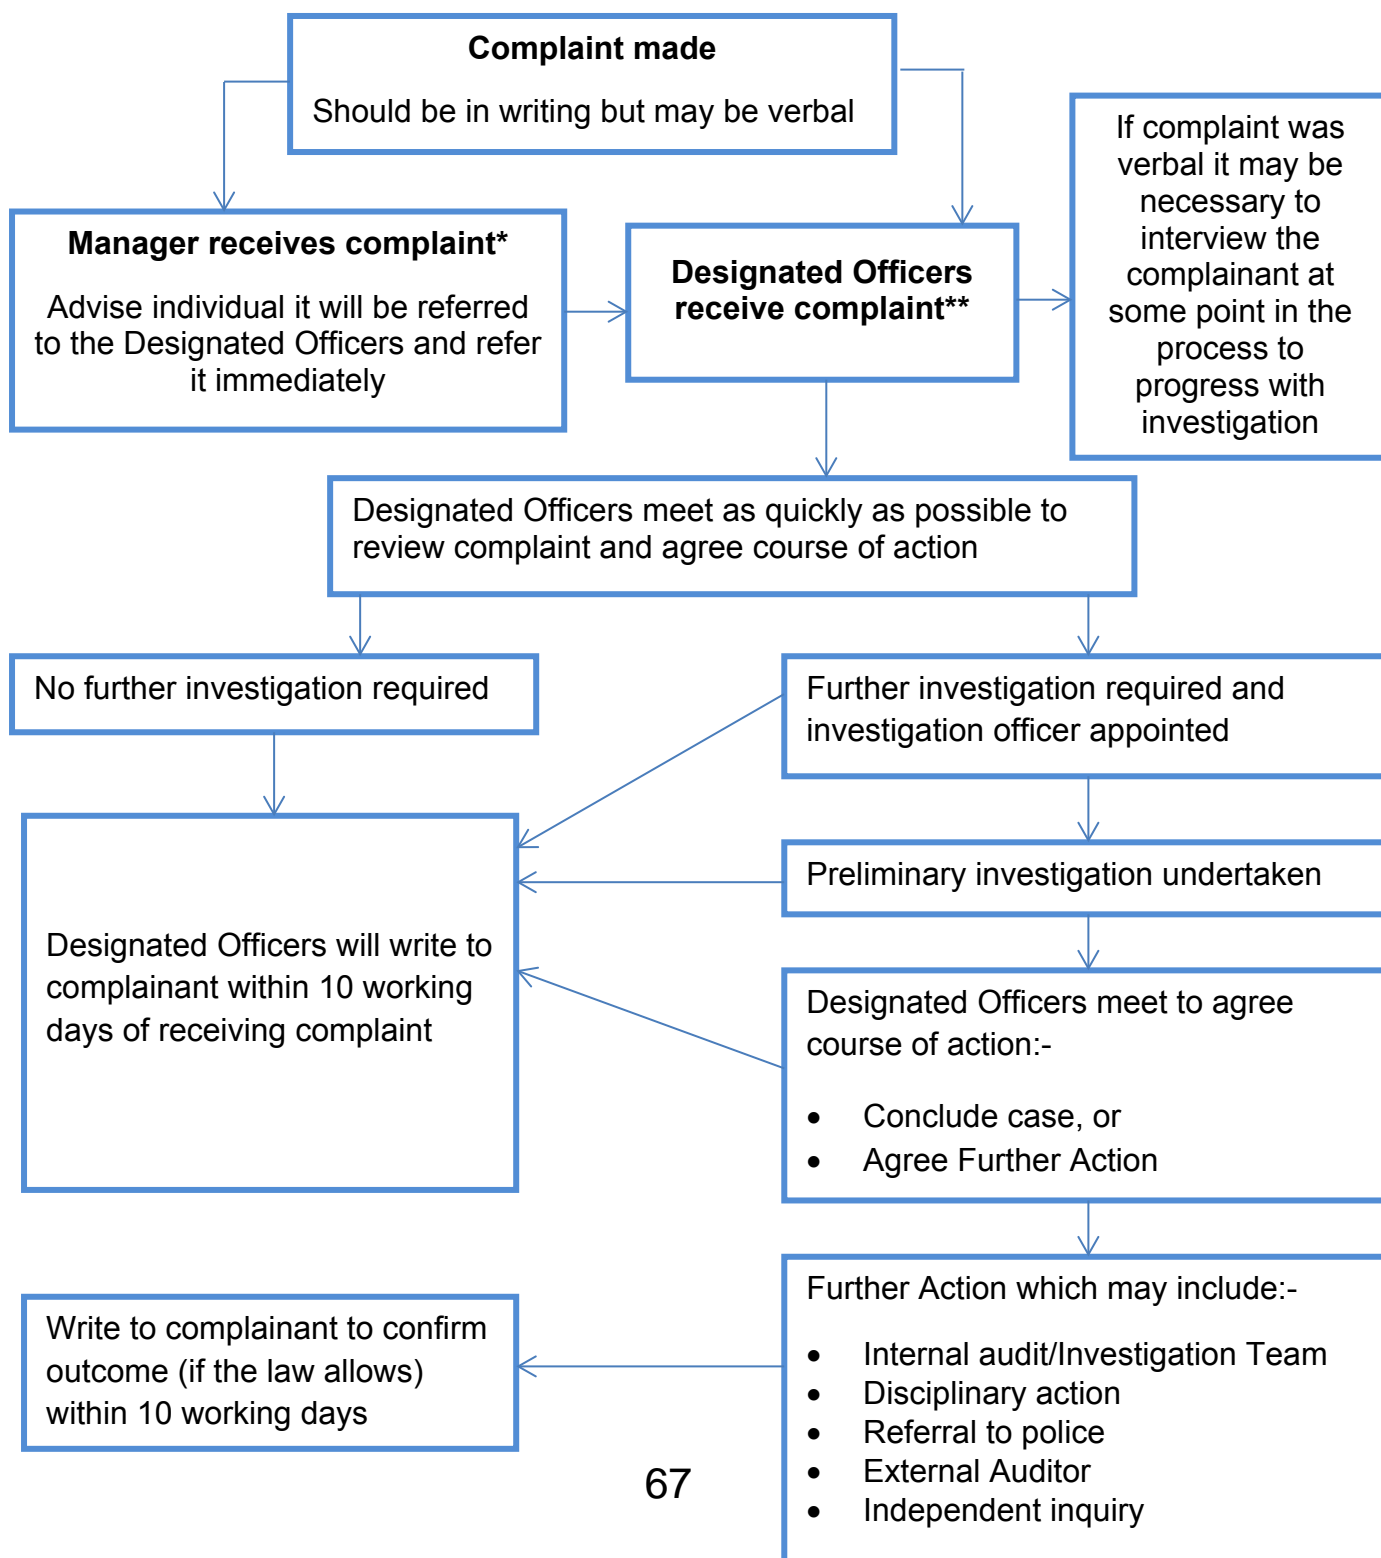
**Complaint made**

Should be in writing but may be verbal

**Manager receives complaint***

Advise individual it will be referred to the Designated Officers and refer it immediately

**Designated Officers receive complaint****

If complaint was verbal it may be necessary to interview the complainant at some point in the process to progress with investigation

Designated Officers meet as quickly as possible to review complaint and agree course of action

No further investigation required

Further investigation required and investigation officer appointed

Designated Officers will write to complainant within 10 working days of receiving complaint

Preliminary investigation undertaken

Designated Officers meet to agree course of action:-

- Conclude case, or
- Agree Further Action

Further Action which may include:-

- Internal audit/Investigation Team
- Disciplinary action
- Referral to police
- External Auditor
- Independent inquiry

Write to complainant to confirm outcome (if the law allows) within 10 working days

67